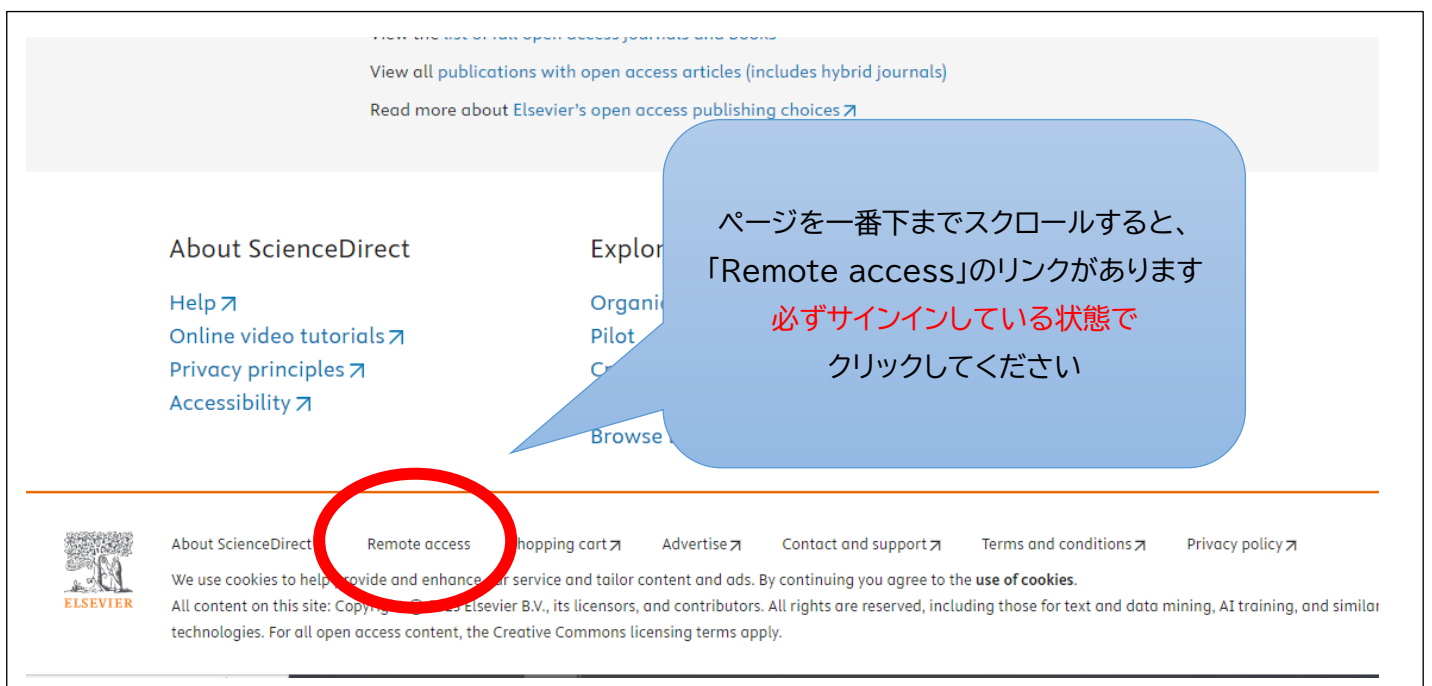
View the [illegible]

View all publications with open access articles (includes hybrid journals)

Read more about Elsevier's open access publishing choices ↗

ページを一番下までスクロールすると、
「Remote access」のリンクがあります
必ずサインインしている状態で
クリックしてください

About ScienceDirect

Help ↗
Online video tutorials ↗
Privacy principles ↗
Accessibility ↗

Explor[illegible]

Organi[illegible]
Pilot
Cr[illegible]
Browse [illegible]

ELSEVIER

About ScienceDirect ↗ Remote access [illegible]hopping cart ↗ Advertise ↗ Contact and support ↗ Terms and conditions ↗ Privacy policy ↗

We use cookies to hel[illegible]rovide and enhance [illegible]r service and tailor content and ads. By continuing you agree to the use of cookies.

All content on this site: Copyrig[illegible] Elsevier B.V., its licensors, and contributors. All rights are reserved, including those for text and data mining, AI training, and similar technologies. For all open access content, the Creative Commons licensing terms apply.